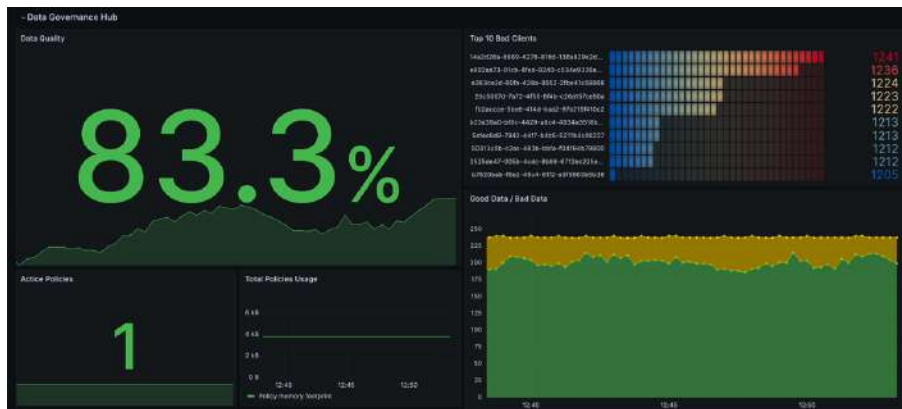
Data Governance Hub

Data Quality

83.3%

Top 10 Bad Clients

14a2d28a-8660-4276-816d-138a619e2d... 1241
e332ae73-01cb-4fe6-0263-c534e9338a... 1236
a363ca3d-80fb-424a-8662-2fbe41c59866 1224
23c5007d-7a72-4f55-6f4b-c26d057ce60e 1223
f52accce-5ce6-414d-baa2-8fa2159f10c2 1222
b23e38a0-bf0c-4429-a6c4-4834e2518b... 1213
5e6ed6d0-7940-c4f7-b3c6-5211b3c36227 1213
5D313c5b-c2de-493b-bbfa-f58f6d676600 1212
2525ae47-906b-4cdc-8669-6713bc225a... 1212
b7620bab-f6a2-49c4-8f12-a8f5860b6b36 1205

Good Data / Bad Data

250
225
200
175
150
125
100
75
50
25
0

12:40 12:45 12:50

Active Policies

1

Total Policies Usage

6 kB
4 kB
2 kB
0 B

12:40 12:45 12:50

Policy memory footprint